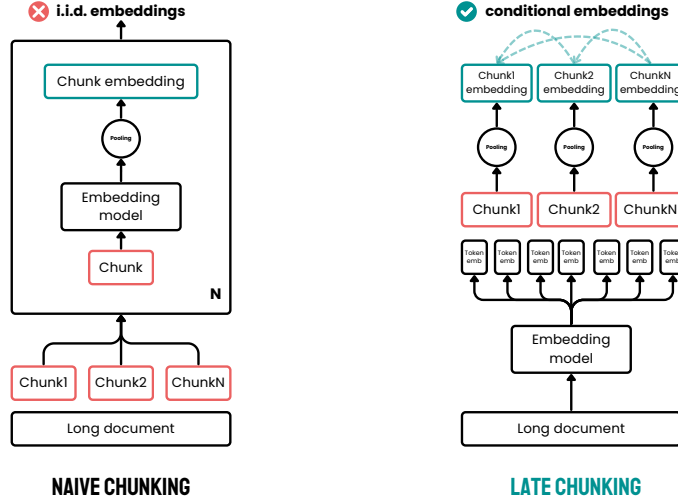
i.i.d. embeddings

Chunk embedding

Pooling

Embedding model

Chunk

N

Chunk1 Chunk2 ChunkN

Long document

NAIVE CHUNKING

conditional embeddings

Chunk1 embedding | Chunk2 embedding | ChunkN embedding

Pooling Pooling Pooling

Chunk1 Chunk2 ChunkN

Token emb Token emb Token emb Token emb Token emb Token emb Token emb

Embedding model

Long document

LATE CHUNKING